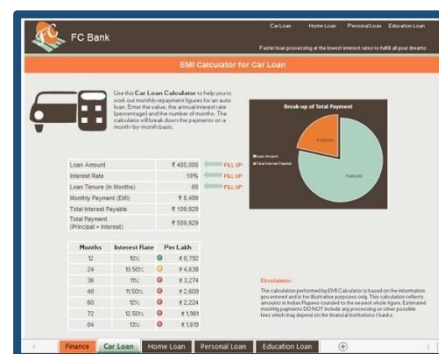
FC Bank

Car Loan Home Loan Personal Loan Education Loan

Faster loan processing at the lowest interest rates to fulfill all your dreams

EMI Calculator for Car Loan

Use this Car Loan Calculator to help you to work out monthly repayment figures for an auto loan. Enter the value, the annual interest rate (percentage) and the number of months. The calculator will break down the payments on a month-by-month basis.

Break-up of Total Payment

Loan Amount
Total Interest Payable

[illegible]

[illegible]

| | | |
|---|---|---|
| Loan Amount | ₹ 400,000 | FILL UP |
| Interest Rate | 10% | FILL UP |
| Loan Tenure (in Months) | 60 | FILL UP |
| Monthly Payment (EMI) | ₹ 8,499 | |
| Total Interest Payable | ₹ 109,929 | |
| Total Payment (Principal + Interest) | ₹ 509,929 | |

| Months | Interest Rate | Per Lakh |
|---|---|---|
| 12 | 10% | ₹ 8,792 |
| 24 | 10.50% | ₹ 4,638 |
| 36 | 11% | ₹ 3,274 |
| 48 | 11.50% | ₹ 2,609 |
| 60 | 12% | ₹ 2,224 |
| 72 | 12.50% | ₹ 1,981 |
| 84 | 13% | ₹ 1,819 |

Disclaimer:
The calculation performed by EMI Calculator is based on the information you entered and is for illustrative purposes only. This calculation reflects amounts in Indian Rupees rounded to the nearest whole figure. Estimated monthly payments DO NOT include any processing or other possible fees which may depend on the financial institutions / banks.

Finance | Car Loan | Home Loan | Personal Loan | Education Loan | ⊕